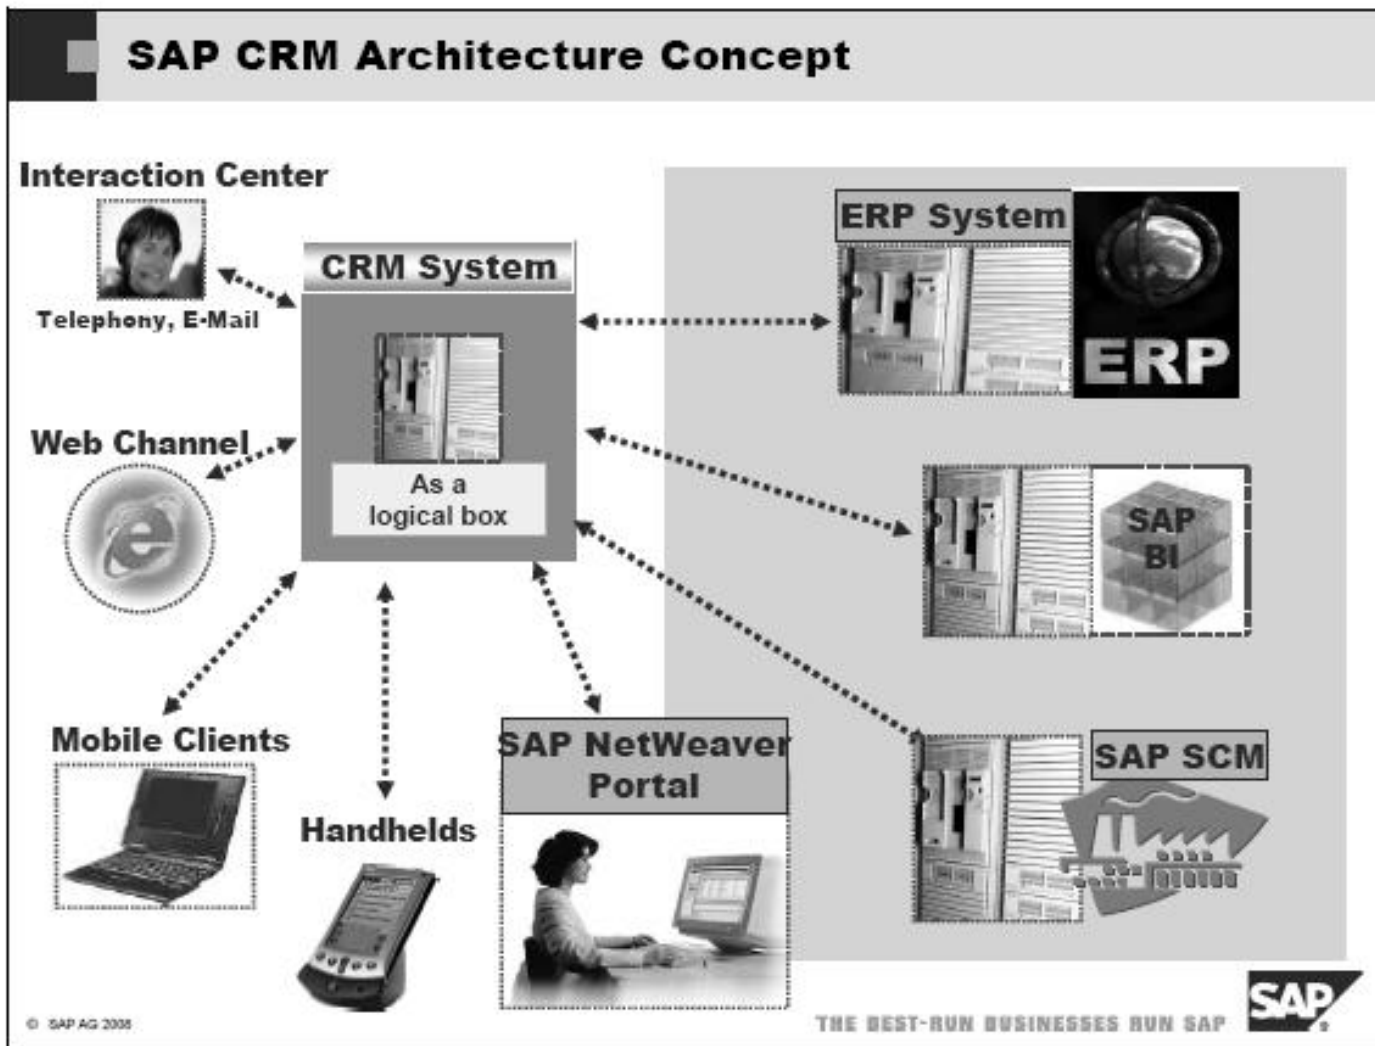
SAP CRM Architecture Concept

Interaction Center

Telephony, E-Mail

CRM System

As a logical box

ERP System

ERP

SAP BI

Web Channel

Mobile Clients

Handhelds

SAP NetWeaver Portal

SAP SCM

© SAP AG 2008

THE BEST-RUN BUSINESSES RUN SAP

SAP